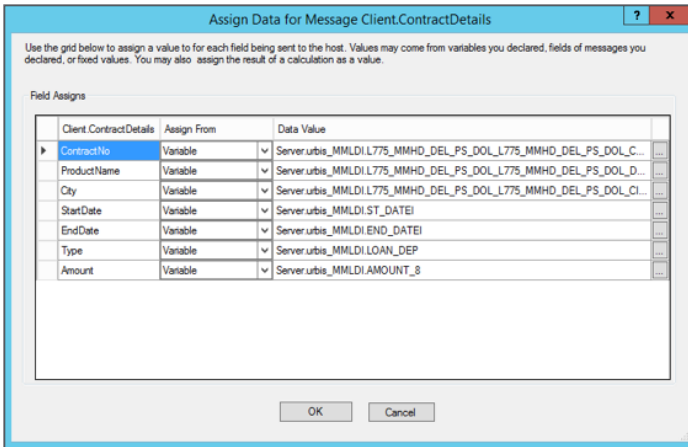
Assign Data for Message Client.ContractDetails

?

x

Use the grid below to assign a value to for each field being sent to the host. Values may come from variables you declared, fields of messages you declared, or fixed values. You may also assign the result of a calculation as a value.

Field Assigns

| | Client.ContractDetails | Assign From | Data Value | |
|---|---|---|---|---|
| ▶ | ContractNo | Variable | Server.urbis_MMLDI.L775_MMHD_DEL_PS_DOL_L775_MMHD_DEL_PS_DOL_C... | ... |
| | ProductName | Variable | Server.urbis_MMLDI.L775_MMHD_DEL_PS_DOL_L775_MMHD_DEL_PS_DOL_D... | ... |
| | City | Variable | Server.urbis_MMLDI.L775_MMHD_DEL_PS_DOL_L775_MMHD_DEL_PS_DOL_CI... | ... |
| | StartDate | Variable | Server.urbis_MMLDI.ST_DATEI | ... |
| | EndDate | Variable | Server.urbis_MMLDI.END_DATEI | ... |
| | Type | Variable | Server.urbis_MMLDI.LOAN_DEP | ... |
| | Amount | Variable | Server.urbis_MMLDI.AMOUNT_8 | ... |

OK

Cancel